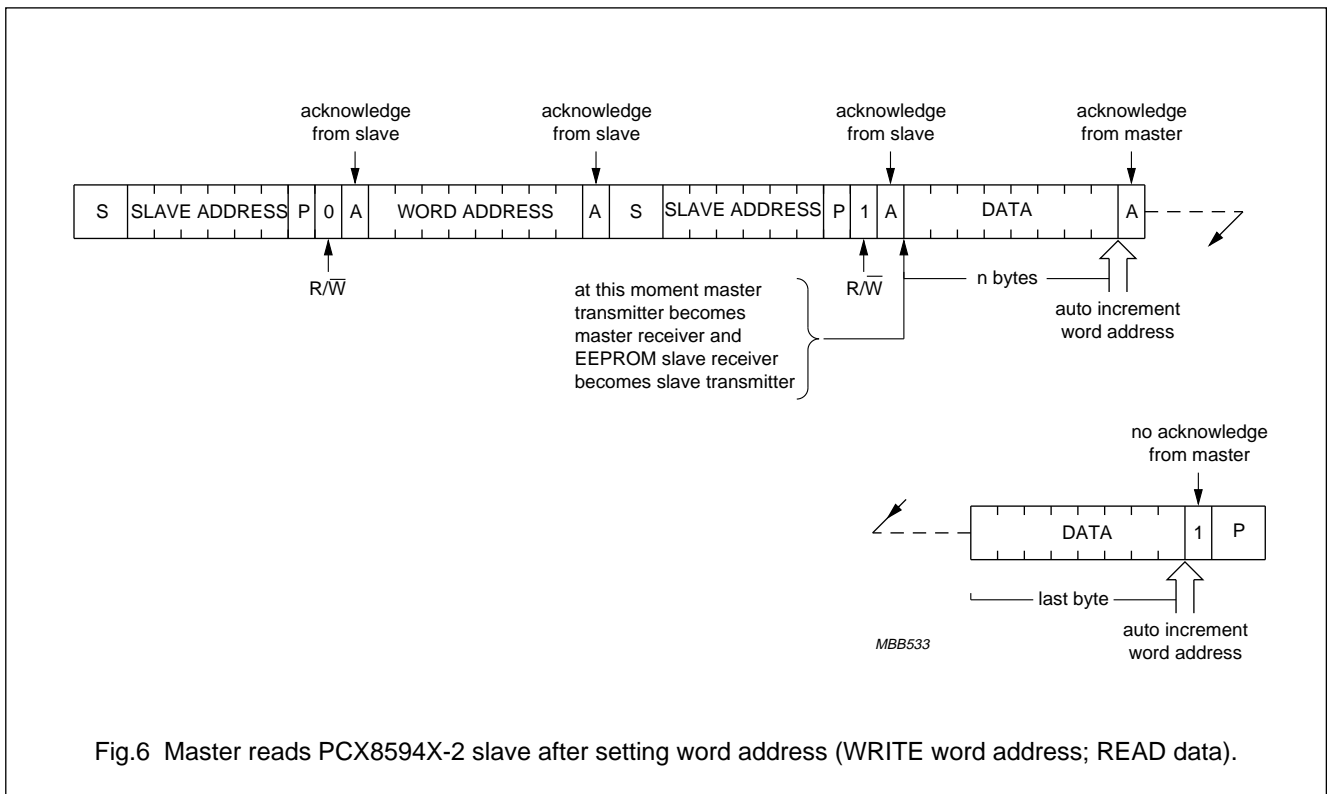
acknowledge from slave

acknowledge from slave

acknowledge from slave

acknowledge from master

S | SLAVE ADDRESS | P | 0 | A | WORD ADDRESS | A | S | SLAVE ADDRESS | P | 1 | A | DATA | A

$R/\overline{W}$

at this moment master transmitter becomes master receiver and EEPROM slave receiver becomes slave transmitter

$R/\overline{W}$

n bytes

auto increment word address

no acknowledge from master

DATA | 1 | P

last byte

auto increment word address

MBB533

Fig.6 Master reads PCX8594X-2 slave after setting word address (WRITE word address; READ data).